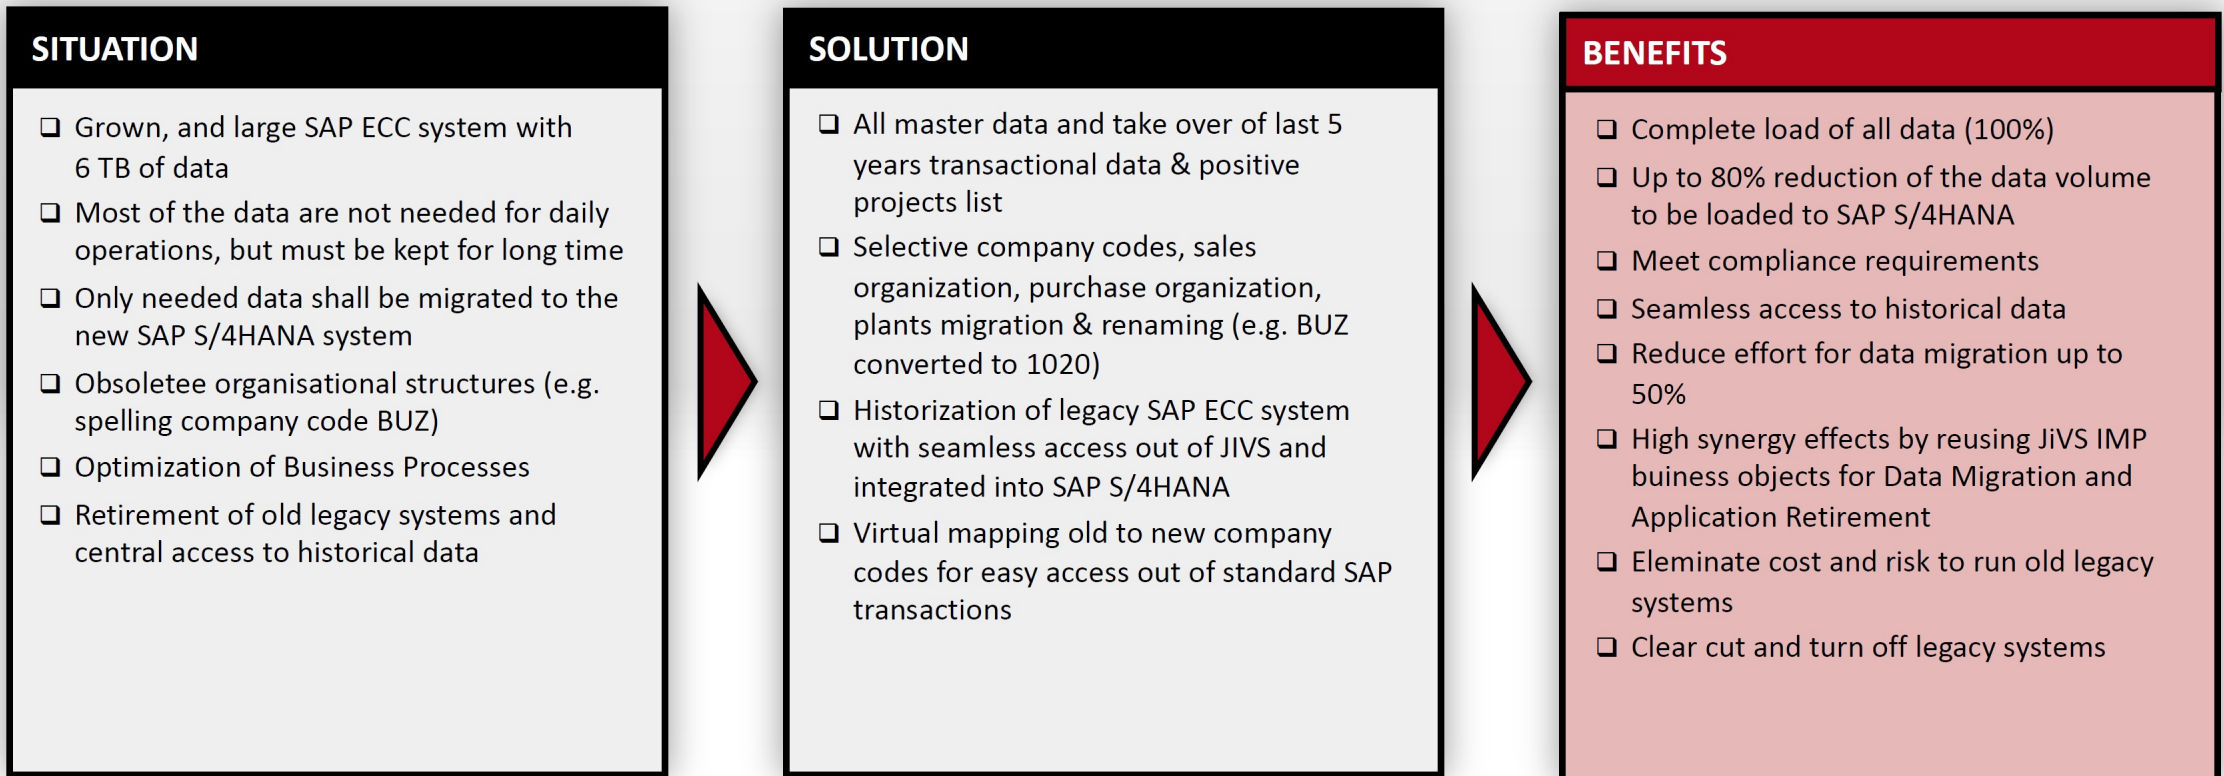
SITUATION

❑ Grown, and large SAP ECC system with 6 TB of data
❑ Most of the data are not needed for daily operations, but must be kept for long time
❑ Only needed data shall be migrated to the new SAP S/4HANA system
❑ Obsoletee organisational structures (e.g. spelling company code BUZ)
❑ Optimization of Business Processes
❑ Retirement of old legacy systems and central access to historical data

SOLUTION

❑ All master data and take over of last 5 years transactional data & positive projects list
❑ Selective company codes, sales organization, purchase organization, plants migration & renaming (e.g. BUZ converted to 1020)
❑ Historization of legacy SAP ECC system with seamless access out of JIVS and integrated into SAP S/4HANA
❑ Virtual mapping old to new company codes for easy access out of standard SAP transactions

BENEFITS

❑ Complete load of all data (100%)
❑ Up to 80% reduction of the data volume to be loaded to SAP S/4HANA
❑ Meet compliance requirements
❑ Seamless access to historical data
❑ Reduce effort for data migration up to 50%
❑ High synergy effects by reusing JiVS IMP buiness objects for Data Migration and Application Retirement
❑ Eleminate cost and risk to run old legacy systems
❑ Clear cut and turn off legacy systems